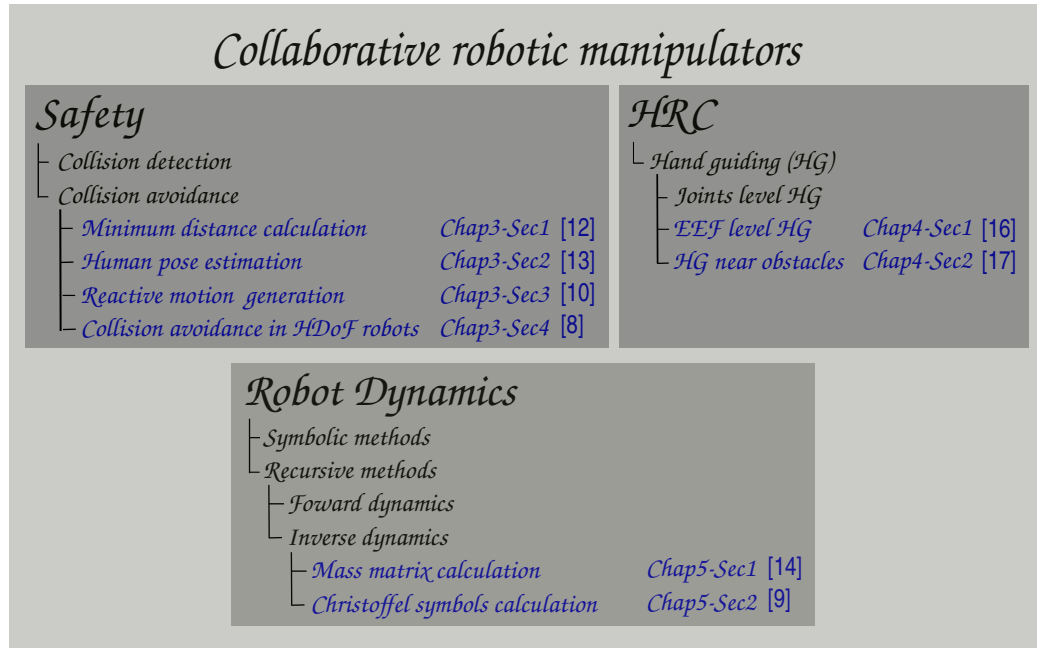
Collaborative robotic manipulators

Safety
Collision detection
Collision avoidance
Minimum distance calculation Chap3-Sec1 [12]
Human pose estimation Chap3-Sec2 [13]
Reactive motion generation Chap3-Sec3 [10]
Collision avoidance in HDoF robots Chap3-Sec4 [8]

HRC
Hand guiding (HG)
Joints level HG
EEF level HG Chap4-Sec1 [16]
HG near obstacles Chap4-Sec2 [17]

Robot Dynamics
Symbolic methods
Recursive methods
Foward dynamics
Inverse dynamics
Mass matrix calculation Chap5-Sec1 [14]
Christoffel symbols calculation Chap5-Sec2 [9]